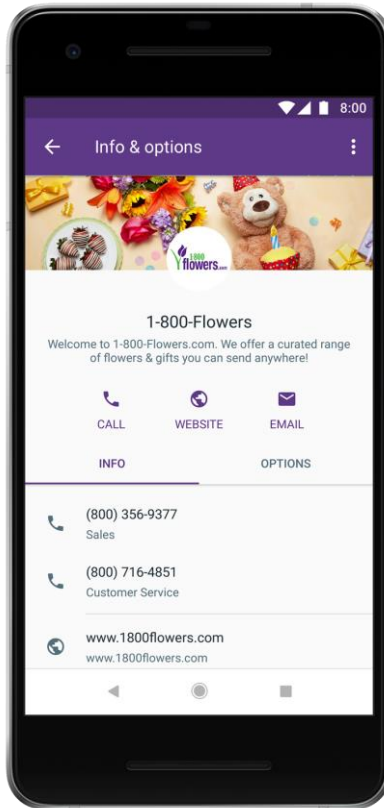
8:00

Info & options

1800 flowers.com

1-800-Flowers

Welcome to 1-800-Flowers.com. We offer a curated range of flowers & gifts you can send anywhere!

CALL

WEBSITE

EMAIL

INFO

OPTIONS

(800) 356-9377
Sales

(800) 716-4851
Customer Service

www.1800flowers.com
www.1800flowers.com